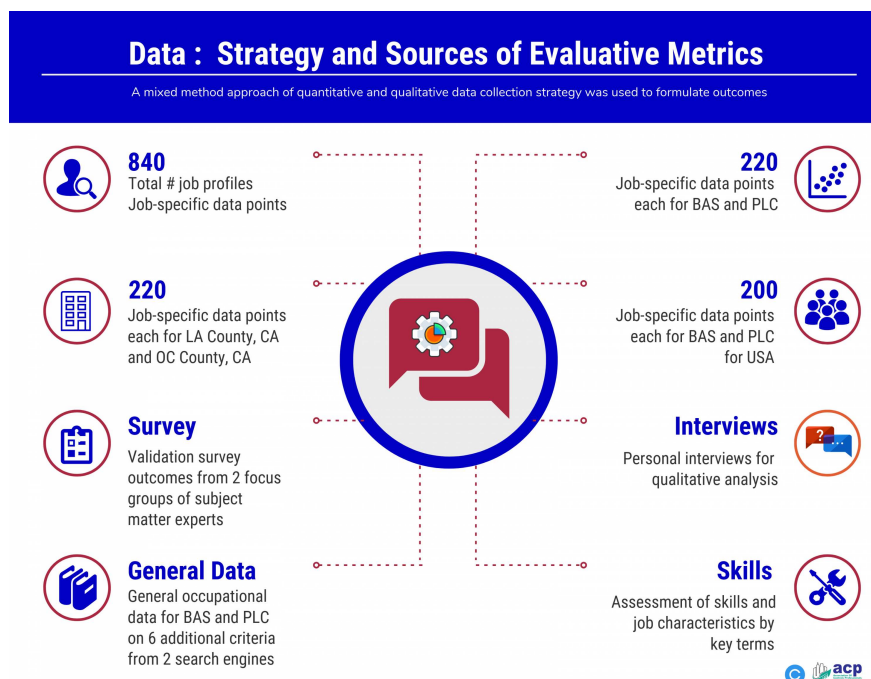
Data : Strategy and Sources of Evaluative Metrics

A mixed method approach of quantitative and qualitative data collection strategy was used to formulate outcomes

840
Total # job profiles
Job-specific data points

220
Job-specific data points each for BAS and PLC

220
Job-specific data points each for LA County, CA and OC County, CA

200
Job-specific data points each for BAS and PLC for USA

Survey
Validation survey outcomes from 2 focus groups of subject matter experts

Interviews
Personal interviews for qualitative analysis

General Data
General occupational data for BAS and PLC on 6 additional criteria from 2 search engines

Skills
Assessment of skills and job characteristics by key terms

acp